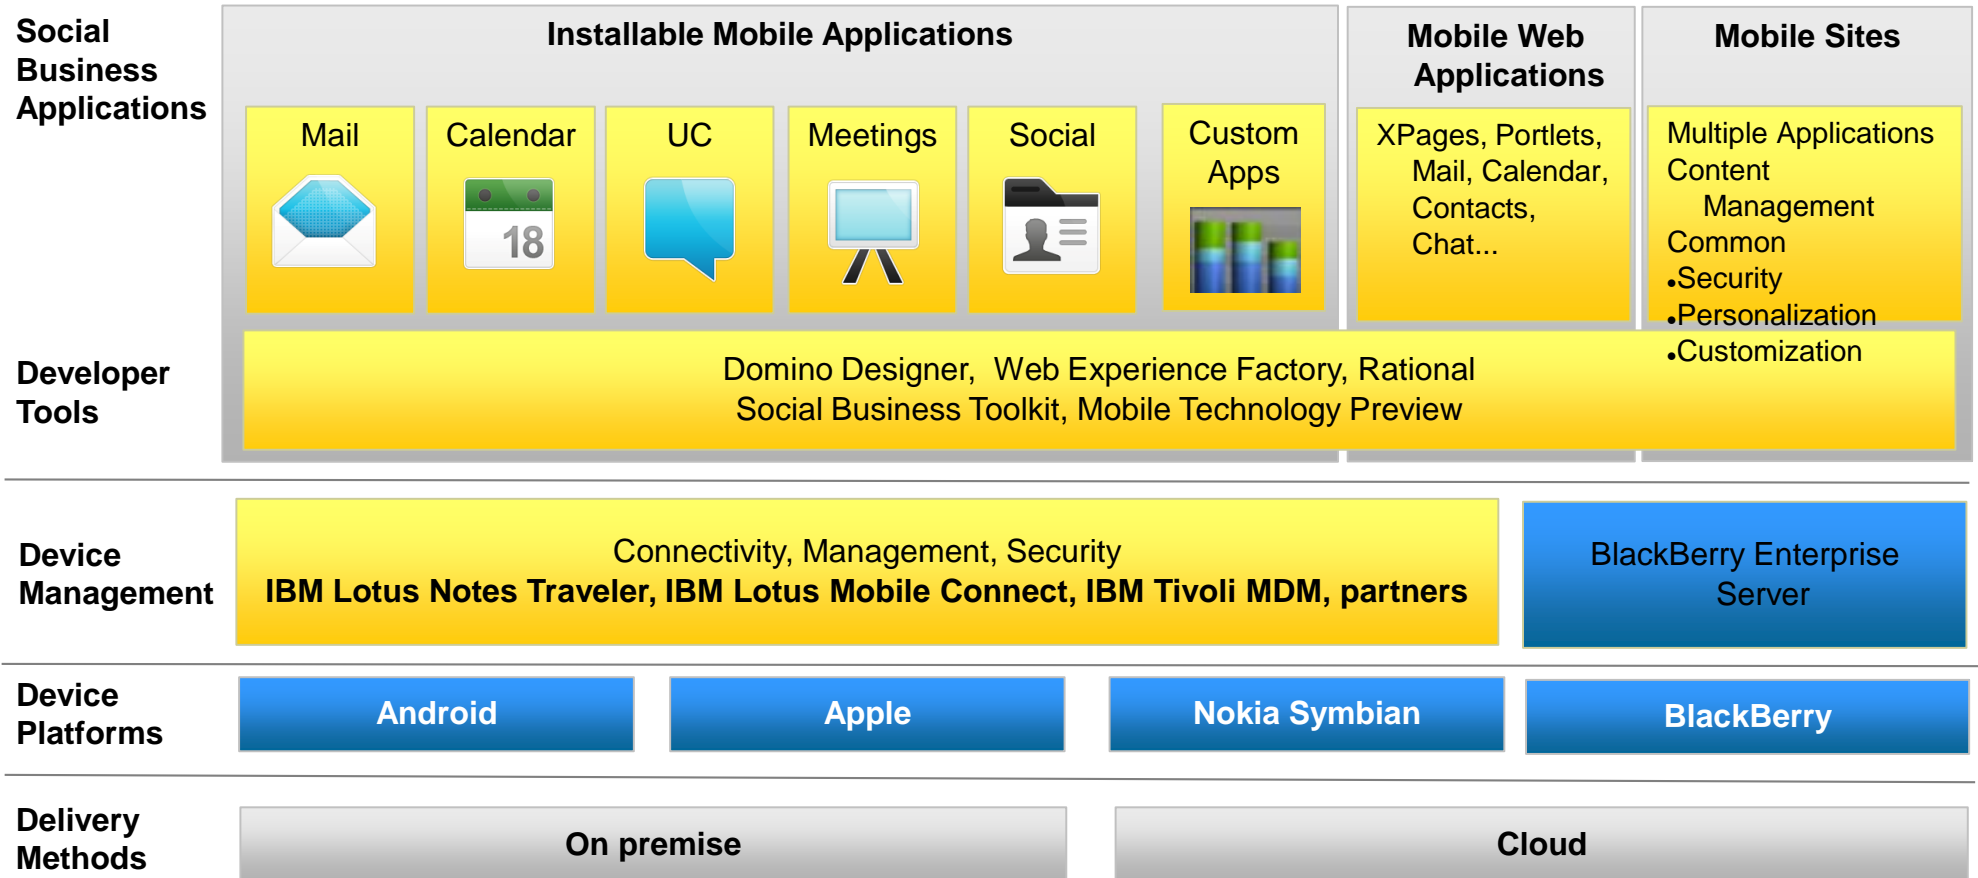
Social Business Applications

Installable Mobile Applications

Mail

Calendar

18

UC

Meetings

Social

Custom Apps

Mobile Web Applications

XPages, Portlets, Mail, Calendar, Contacts, Chat...

Mobile Sites

Multiple Applications Content Management Common
•Security
•Personalization
•Customization

Developer Tools

Domino Designer, Web Experience Factory, Rational Social Business Toolkit, Mobile Technology Preview

Device Management

Connectivity, Management, Security
IBM Lotus Notes Traveler, IBM Lotus Mobile Connect, IBM Tivoli MDM, partners

BlackBerry Enterprise Server

Device Platforms

Android

Apple

Nokia Symbian

BlackBerry

Delivery Methods

On premise

Cloud